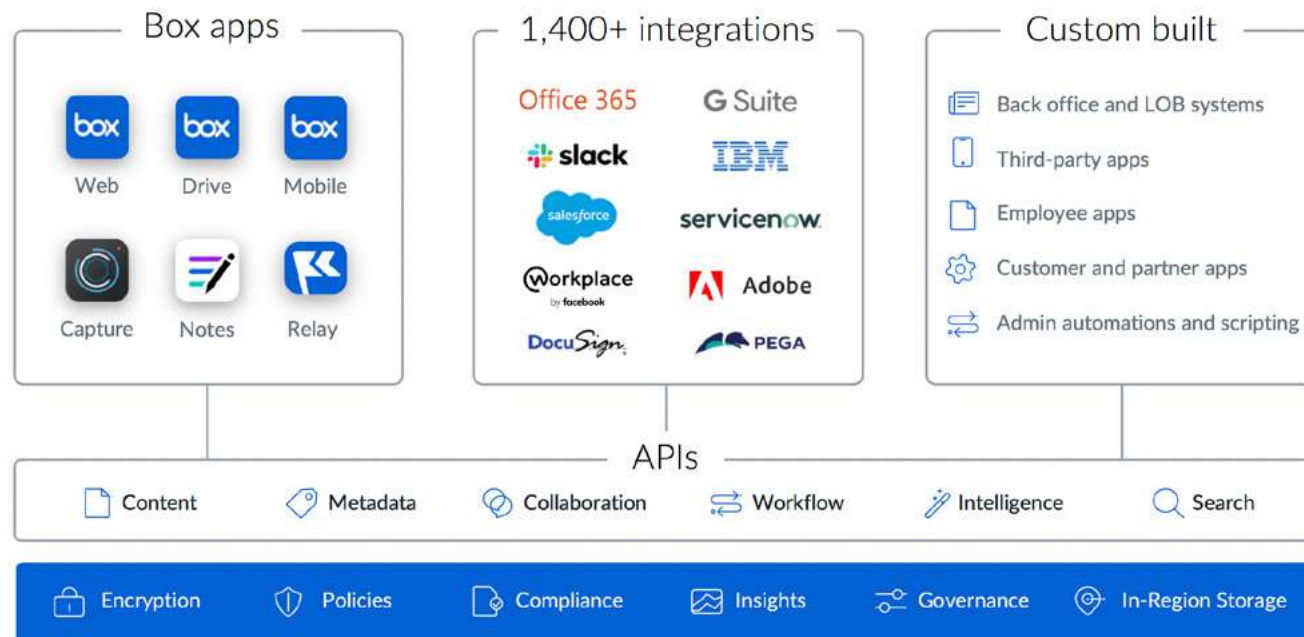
Box apps

box
Web

box
Drive

box
Mobile

Capture

Notes

Relay

1,400+ integrations

Office 365
G Suite
slack
IBM
salesforce
servicenow
workplace by facebook
Adobe
DocuSign
PEGA

Custom built

Back office and LOB systems
Third-party apps
Employee apps
Customer and partner apps
Admin automations and scripting

APIs

Content
Metadata
Collaboration
Workflow
Intelligence
Search

Encryption
Policies
Compliance
Insights
Governance
In-Region Storage